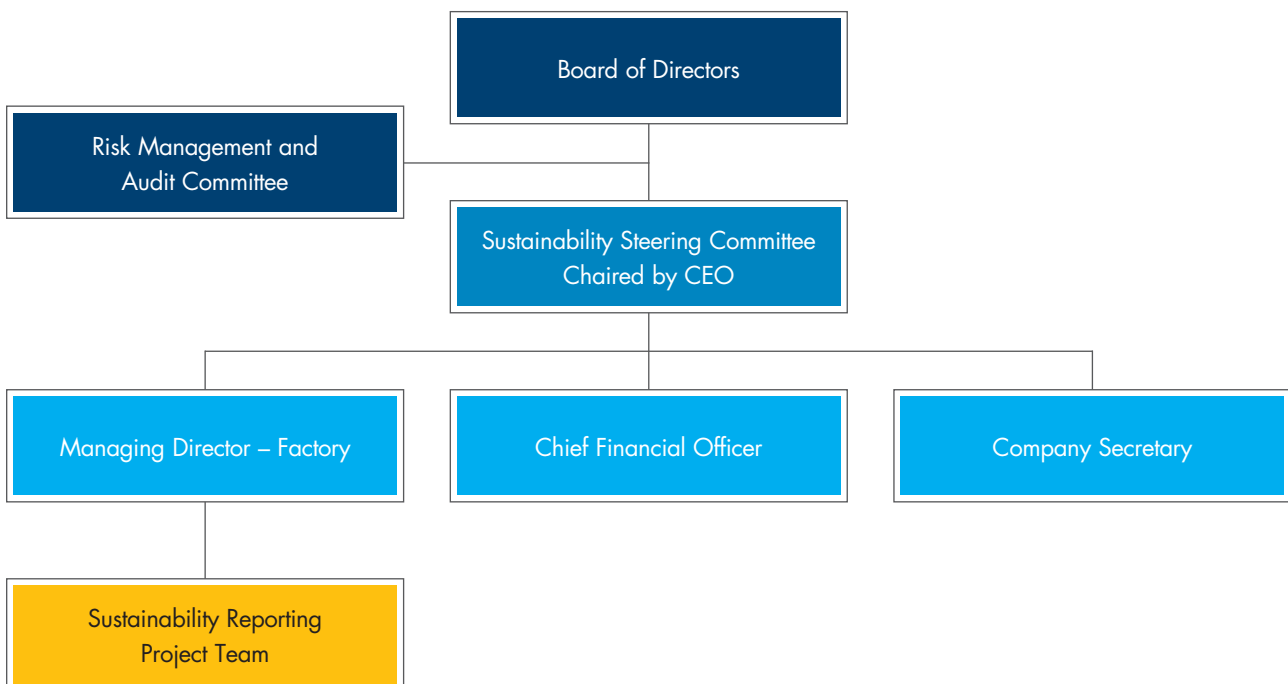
Board of Directors

Risk Management and Audit Committee

Sustainability Steering Committee Chaired by CEO

Managing Director – Factory

Chief Financial Officer

Company Secretary

Sustainability Reporting Project Team